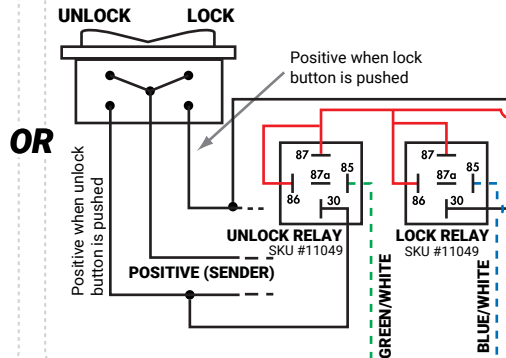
UNLOCK LOCK

Positive when lock button is pushed

OR

Positive when unlock button is pushed

87
85
87a
86
30
UNLOCK RELAY
SKU #11049

87
85
87a
86
30
LOCK RELAY
SKU #11049

POSITIVE (SENDER)

GREEN/WHITE

BLUE/WHITE